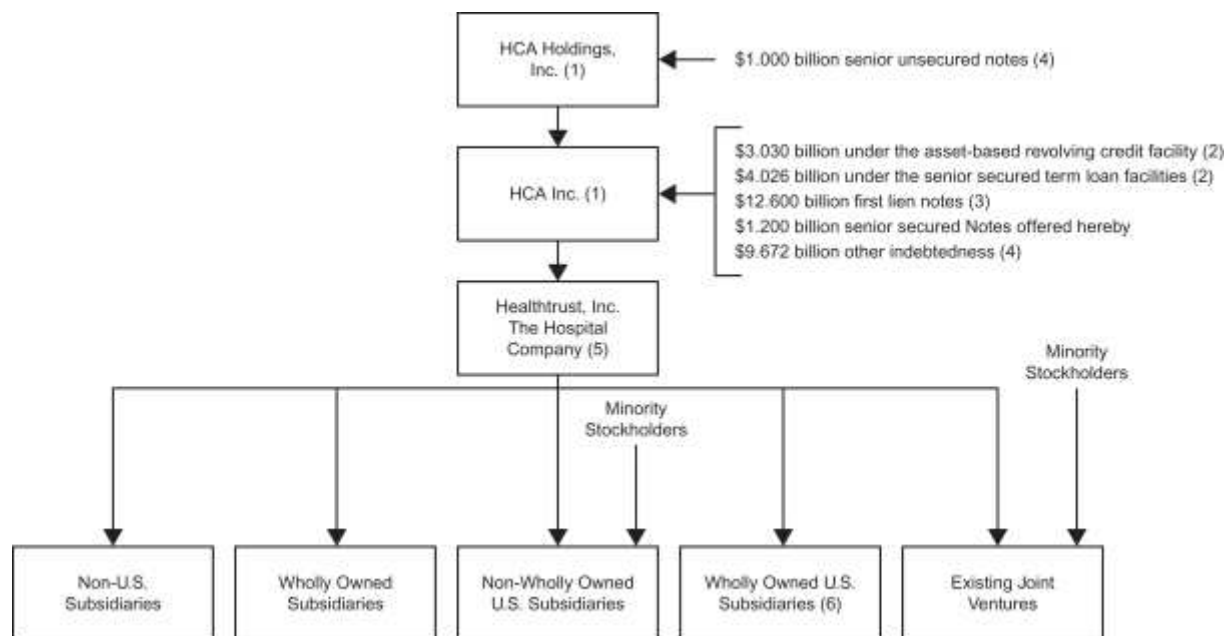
HCA Holdings, Inc. (1)

$1.000 billion senior unsecured notes (4)

HCA Inc. (1)

$3.030 billion under the asset-based revolving credit facility (2)
$4.026 billion under the senior secured term loan facilities (2)
$12.600 billion first lien notes (3)
$1.200 billion senior secured Notes offered hereby
$9.672 billion other indebtedness (4)

Healthtrust, Inc. The Hospital Company (5)

Minority Stockholders

Minority Stockholders

Non-U.S. Subsidiaries

Wholly Owned Subsidiaries

Non-Wholly Owned U.S. Subsidiaries

Wholly Owned U.S. Subsidiaries (6)

Existing Joint Ventures